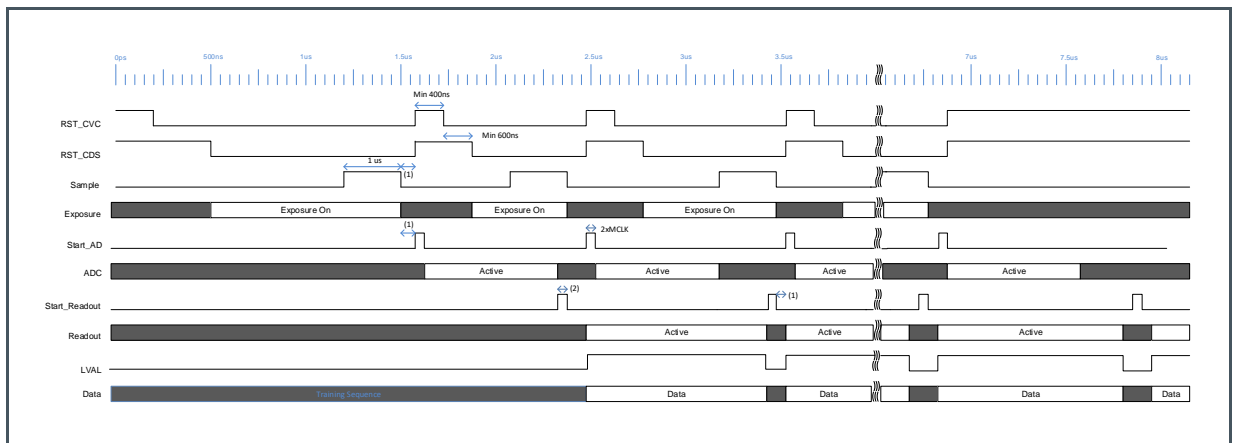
0ps 500ns 1us 1.5us 2us 2.5us 3us 3.5us 7us 7.5us 8us

Min 400ns

RST_CVC

Min 600ns

RST_CDS

1 us

(1)

Sample

Exposure

Exposure On

Exposure On

Exposure On

(1)

2xMCLK

Start_AD

ADC

Active

Active

Active

Active

(2)

(1)

Start_Readout

Readout

Active

Active

Active

LVAL

Data

Training Sequence

Data

Data

Data

Data